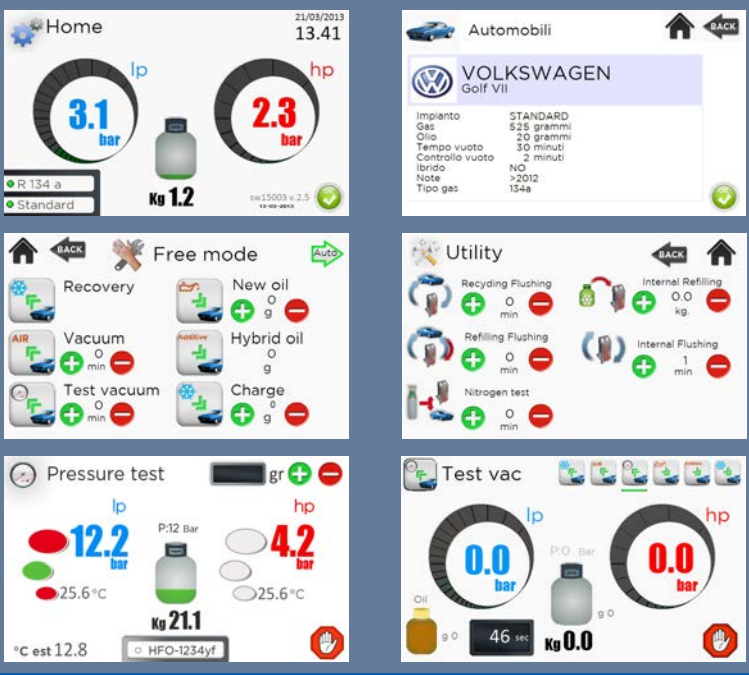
Home
21/03/2013
13.41
lp
3.1
bar
hp
2.3
bar
R 134 a
Standard
Kg 1.2
sw15003 v.2.5
13-03-2013

Automobili
BACK
VOLKSWAGEN
Golf VII
Impianto STANDARD
Gas 525 grammi
Olio 20 grammi
Tempo vuoto 30 minuti
Controllo vuoto 2 minuti
Ibrido NO
Note >2012
Tipo gas 134a

BACK
Free mode
Auto
Recovery
New oil
0
g
AIR
Vacuum
0
min
Hybrid oil
0
g
Test vacuum
0
min
Charge
0
g

Utility
BACK
Recyding Flushing
0
min
Internal Refilling
0.0
kg.
Refilling Flushing
0
min
Internal Flushing
1
min
Nitrogen test
0
min

Pressure test
gr
lp
12.2
bar
P:12 Bar
hp
4.2
bar
25.6 °C
25.6 °C
Kg 21.1
°C est 12.8
HFO-1234yf

Test vac
lp
0.0
bar
P.O. Bar
hp
0.0
bar
Oil
g 0
g 0
46 sec
Kg 0.0